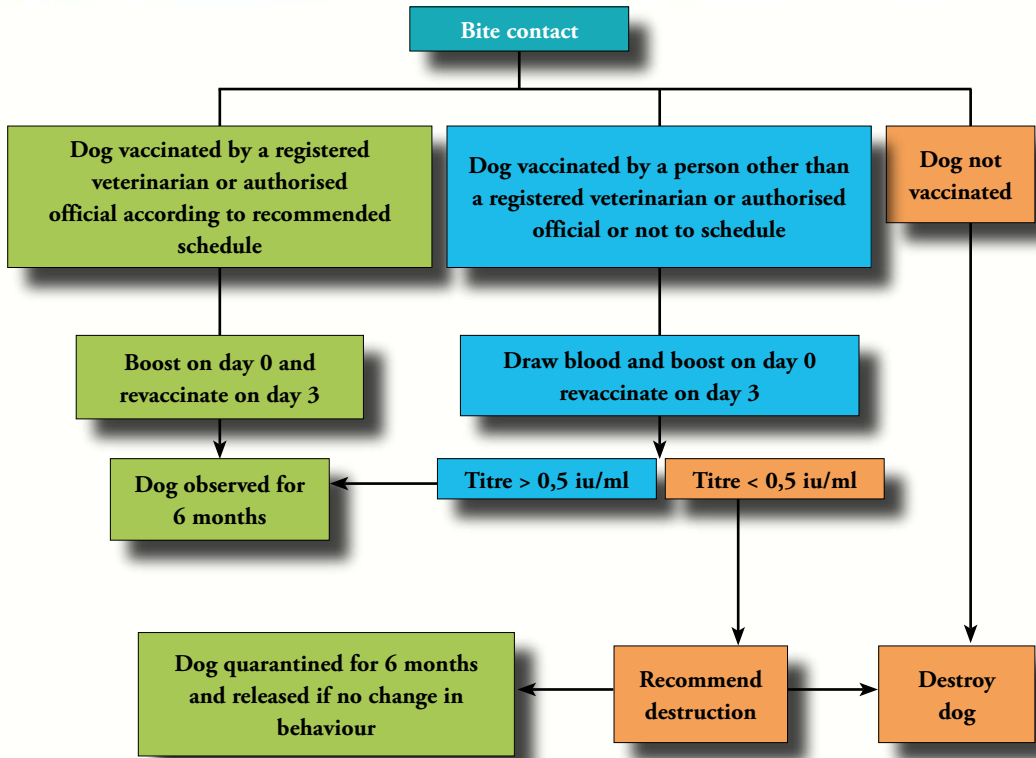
Bite contact

Dog vaccinated by a registered veterinarian or authorised official according to recommended schedule

Dog vaccinated by a person other than a registered veterinarian or authorised official or not to schedule

Dog not vaccinated

Boost on day 0 and revaccinate on day 3

Draw blood and boost on day 0 revaccinate on day 3

Dog observed for 6 months

Titre > 0,5 iu/ml

Titre < 0,5 iu/ml

Dog quarantined for 6 months and released if no change in behaviour

Recommend destruction

Destroy dog